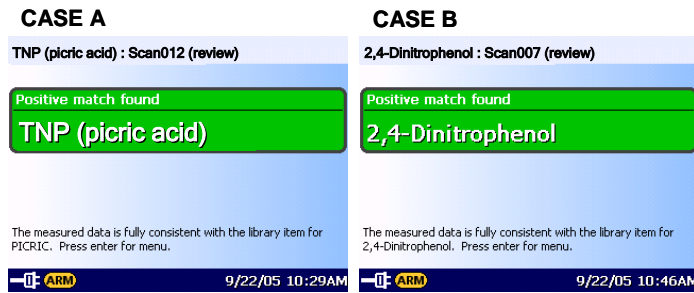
CASE A

TNP (picric acid) : Scan012 (review)

Positive match found

TNP (picric acid)

The measured data is fully consistent with the library item for PICRIC. Press enter for menu.

ARM 9/22/05 10:29AM

CASE B

2,4-Dinitrophenol : Scan007 (review)

Positive match found

2,4-Dinitrophenol

The measured data is fully consistent with the library item for 2,4-Dinitrophenol. Press enter for menu.

ARM 9/22/05 10:46AM